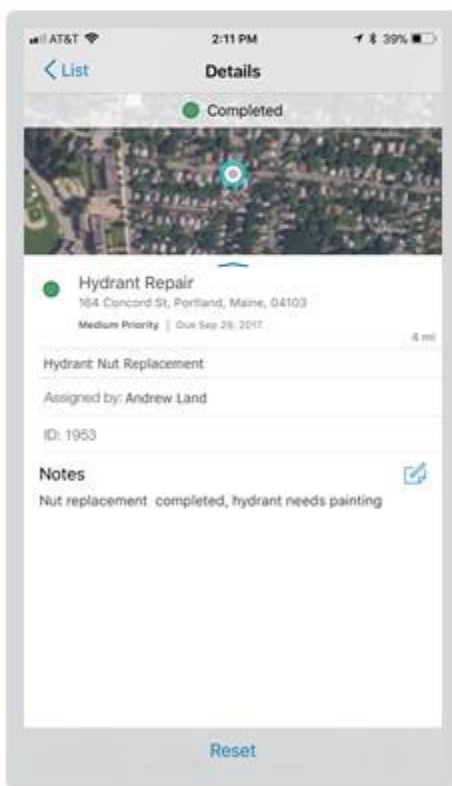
AT&T 2:11 PM 39%

List Details

Completed

Hydrant Repair
164 Concord St, Portland, Maine, 04103
Medium Priority | Due Sep 28, 2017
4 mi

Hydrant Nut Replacement

Assigned by: Andrew Land

ID: 1953

Notes
Nut replacement completed, hydrant needs painting

Reset